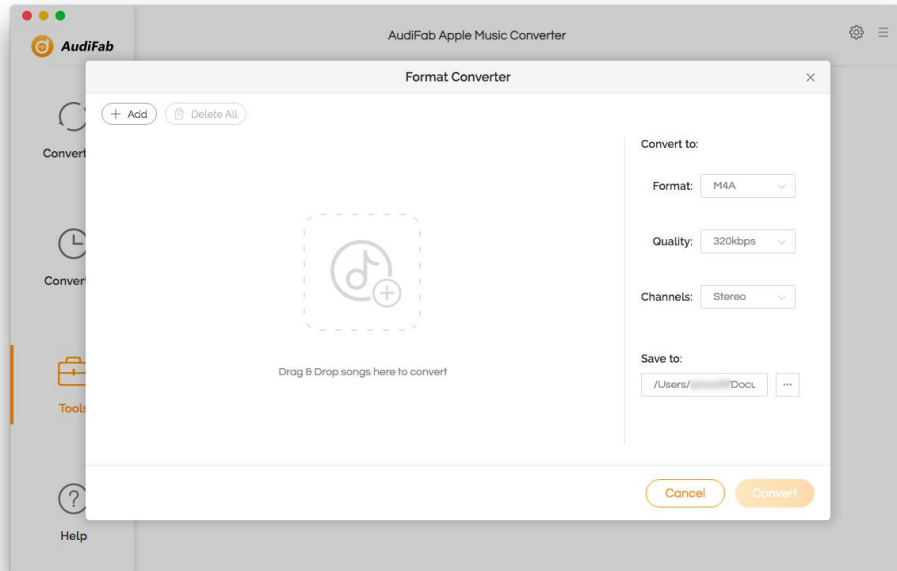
AudiFab

AudiFab Apple Music Converter

Convert

Convert

Tools

Help

Format Converter

+ Add

Delete All

Drag & Drop songs here to convert

Convert to:

Format: M4A

Quality: 320kbps

Channels: Stereo

Save to:

/Users/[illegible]Docu

···

Cancel

Convert